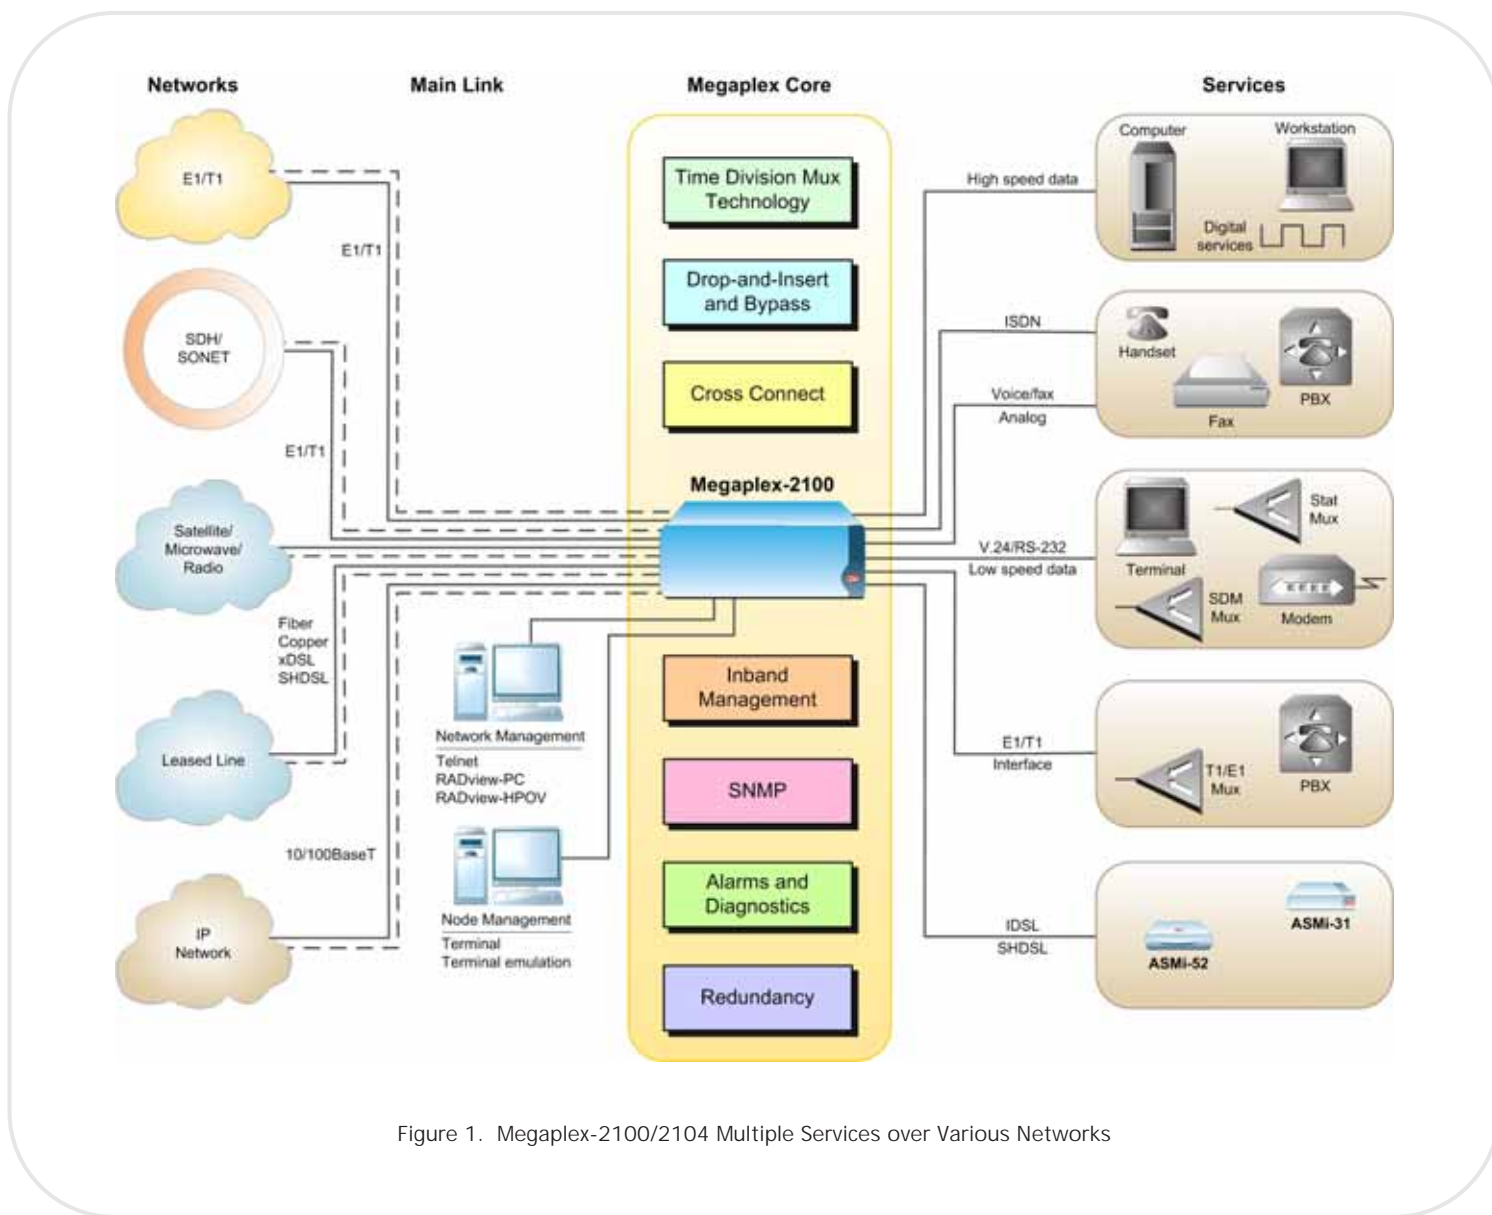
Networks

Main Link

Megaplex Core

Services

E1/T1

E1/T1

SDH/ SONET

E1/T1

Satellite/ Microwave/ Radio

Fiber Copper xDSL SHDSL

Leased Line

10/100BaseT

IP Network

Time Division Mux Technology

Drop-and-Insert and Bypass

Cross Connect

Megaplex-2100

Network Management

Telnet
RADview-PC
RADview-HPOV

Node Management

Terminal
Terminal emulation

Inband Management

SNMP

Alarms and Diagnostics

Redundancy

High speed data

Computer

Workstation

Digital services

ISDN

Handset

PBX

Voice/fax Analog

Fax

Terminal

Stat Mux

V.24/RS-232 Low speed data

SDM Mux

Modem

E1/T1 Interface

T1/E1 Mux

PBX

IDSL SHDSL

ASMi-31

ASMi-52

Figure 1. Megaplex-2100/2104 Multiple Services over Various Networks